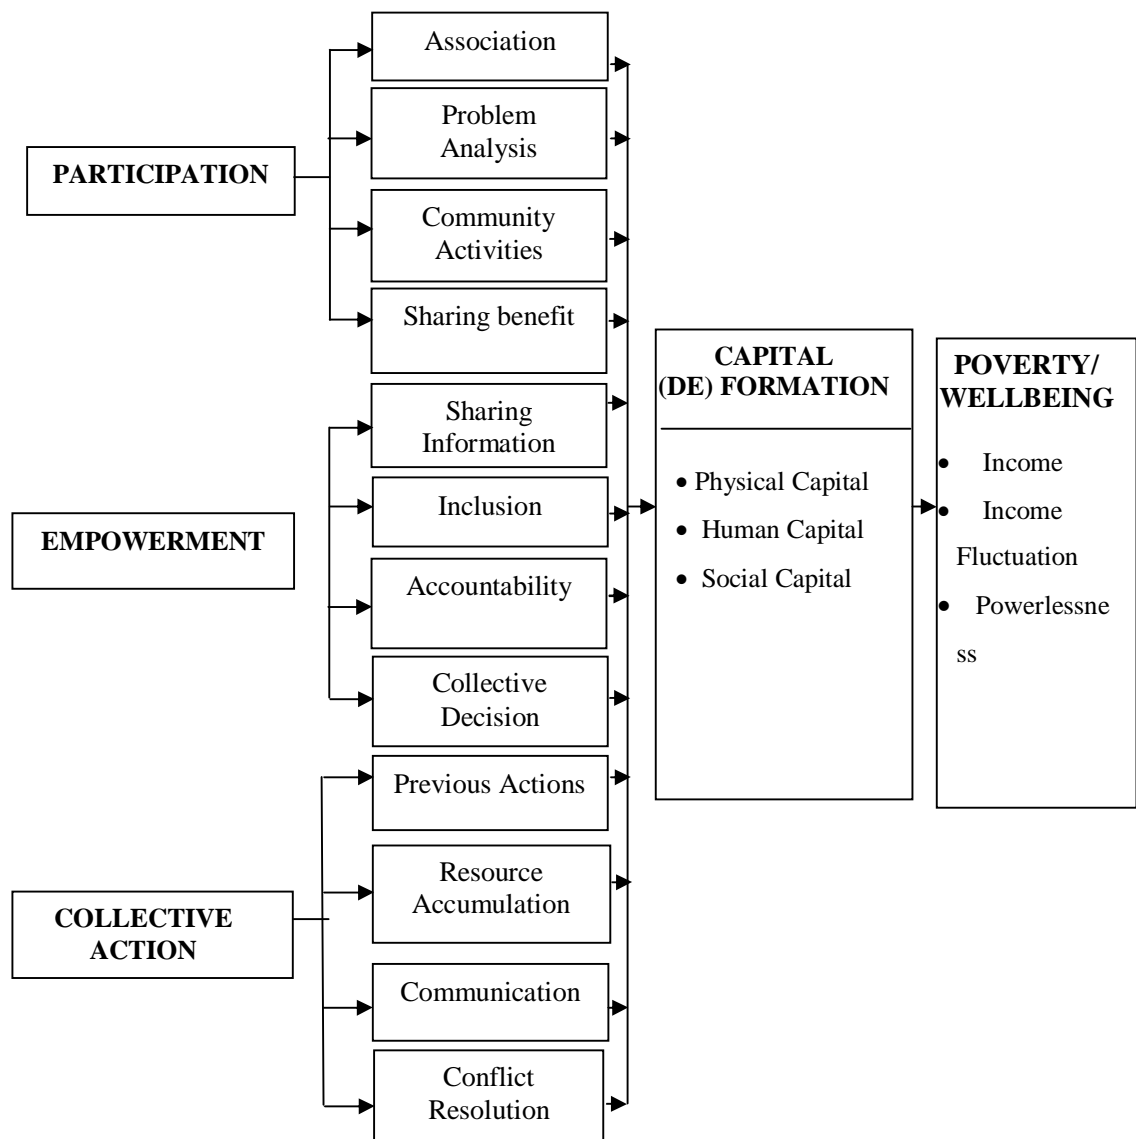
PARTICIPATION

Association

Problem Analysis

Community Activities

Sharing benefit

EMPOWERMENT

Sharing Information

Inclusion

Accountability

Collective Decision

COLLECTIVE ACTION

Previous Actions

Resource Accumulation

Communication

Conflict Resolution

CAPITAL (DE) FORMATION

• Physical Capital
• Human Capital
• Social Capital

POVERTY/ WELLBEING

• Income
• Income Fluctuation
• Powerlessness